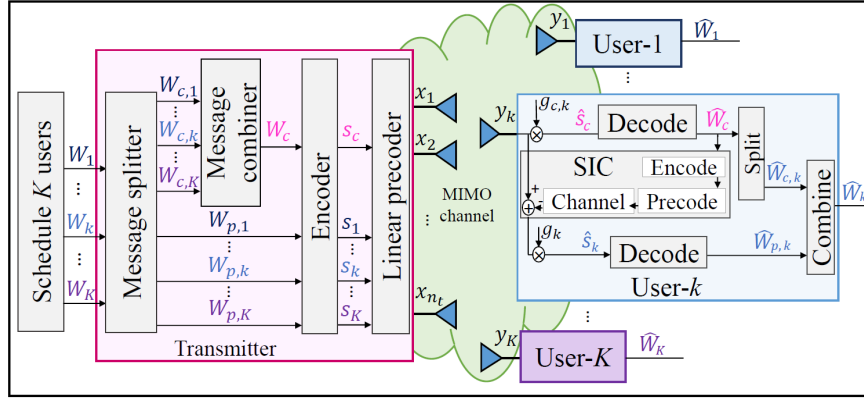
Schedule $K$ users

$W_1$
⋮
$W_k$
⋮
$W_K$

Message splitter

$W_{c,1}$
⋮
$W_{c,k}$
⋮
$W_{c,K}$

Message combiner

$W_c$

$W_{p,1}$
⋮
$W_{p,k}$
⋮
$W_{p,K}$

Encoder

$s_c$
$s_1$
⋮
$s_k$
⋮
$s_K$

Linear precoder

$x_1$
$x_2$
⋮
$x_{n_t}$

Transmitter

MIMO channel

$y_1$
User-1
$\widehat{W}_1$
⋮

$y_k$
$g_{c,k}$
$\hat{s}_c$
Decode
$\widehat{W}_c$
Split
$\widehat{W}_{c,k}$
SIC
Encode
Channel
Precode
+
-
$g_k$
$\hat{s}_k$
Decode
$\widehat{W}_{p,k}$
Combine
$\widehat{W}_k$
User-$k$

⋮
$y_K$
User-$K$
$\widehat{W}_K$